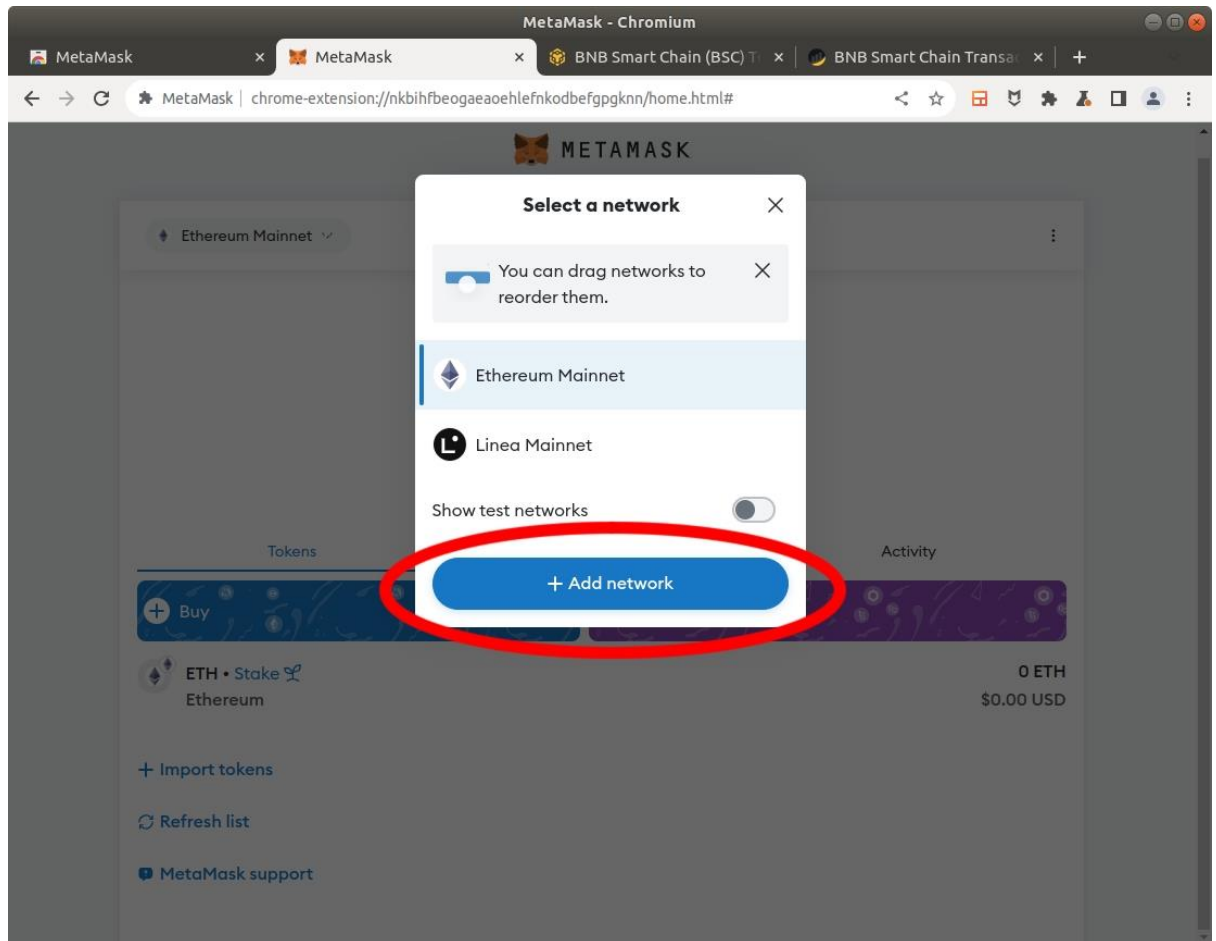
MetaMask - Chromium

MetaMask ×
MetaMask ×
BNB Smart Chain (BSC) T ×
BNB Smart Chain Transa ×
+

MetaMask | chrome-extension://nkbihfbeogaeaoehlefnkodbefgpgknn/home.html#

METAMASK

Ethereum Mainnet

Select a network

You can drag networks to reorder them.

Ethereum Mainnet

Linea Mainnet

Show test networks

+ Add network

Tokens

Activity

Buy

ETH • Stake
Ethereum

0 ETH
$0.00 USD

+ Import tokens

Refresh list

MetaMask support